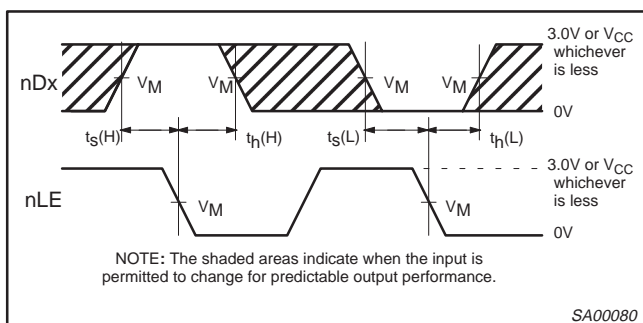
3.0V or $V_{CC}$ whichever is less

nDx

$V_M$

$V_M$

$V_M$

$V_M$

0V

$t_S(H)$

$t_h(H)$

$t_S(L)$

$t_h(L)$

3.0V or $V_{CC}$ whichever is less

nLE

$V_M$

$V_M$

0V

NOTE: The shaded areas indicate when the input is permitted to change for predictable output performance.

SA00080